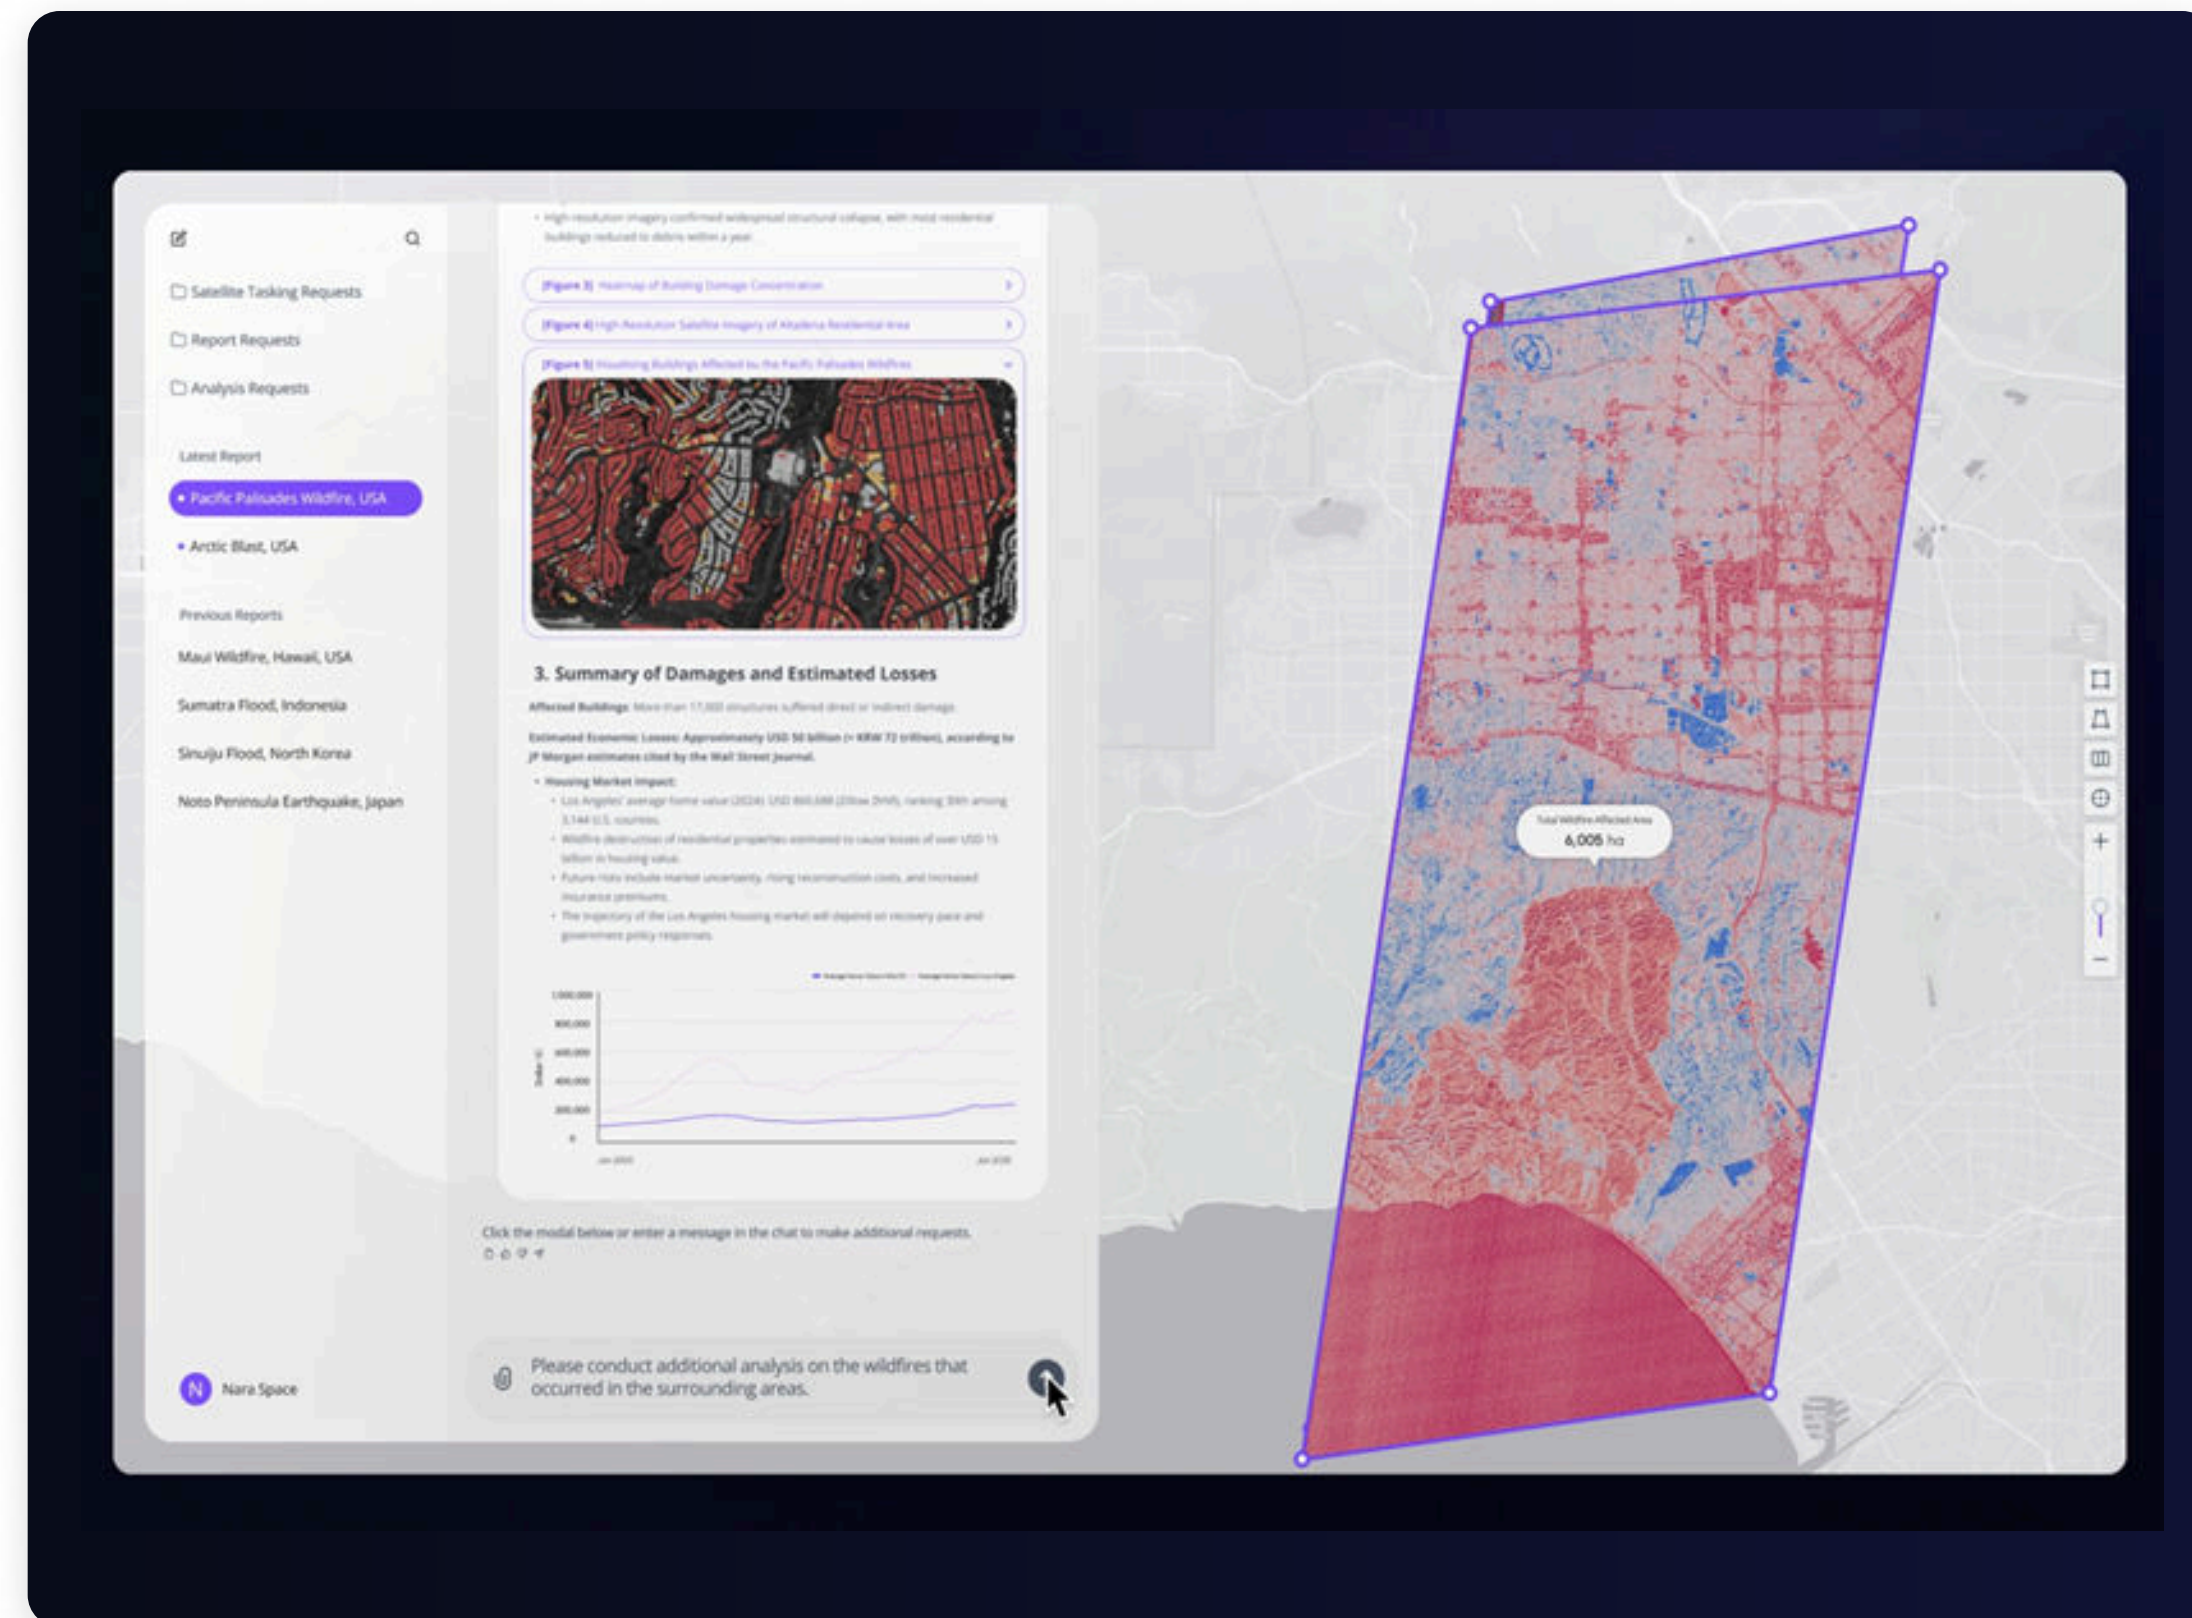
Satellite Tasking Requests

Report Requests

Analysis Requests

Latest Report

Pacific Palisades Wildfire, USA

Arctic Blast, USA

Previous Reports

Maui Wildfire, Hawaii, USA

Sumatra Flood, Indonesia

Sinuiju Flood, North Korea

Noto Peninsula Earthquake, Japan

N Nara Space

• High-resolution imagery confirmed widespread structural collapse, with most residential buildings reduced to debris within a year.

[Figure 3] Heatmap of Building Damage Concentration

[Figure 4] High-Resolution Satellite Imagery of Altadena Residential Area

[Figure 5] Housing Buildings Affected by the Pacific Palisades Wildfires

3. Summary of Damages and Estimated Losses

Affected Buildings: More than 17,000 structures suffered direct or indirect damage.

Estimated Economic Losses: Approximately USD 50 billion (≈ KRW 72 trillion), according to JP Morgan estimates cited by the Wall Street Journal.

• Housing Market Impact:
• Los Angeles' average home value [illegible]
• Wildfire destruction of residential properties estimated to cause losses of over USD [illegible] billion in housing value.
• Future risks include market uncertainty, rising reconstruction costs, and increased insurance premiums.
• The trajectory of the Los Angeles housing market will depend on recovery pace and government policy responses.

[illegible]

1,000,000
800,000
600,000
400,000
200,000
0

Click the modal below or enter a message in the chat to make additional requests.

Please conduct additional analysis on the wildfires that occurred in the surrounding areas.

Total Wildfire Affected Area
6,005 ha